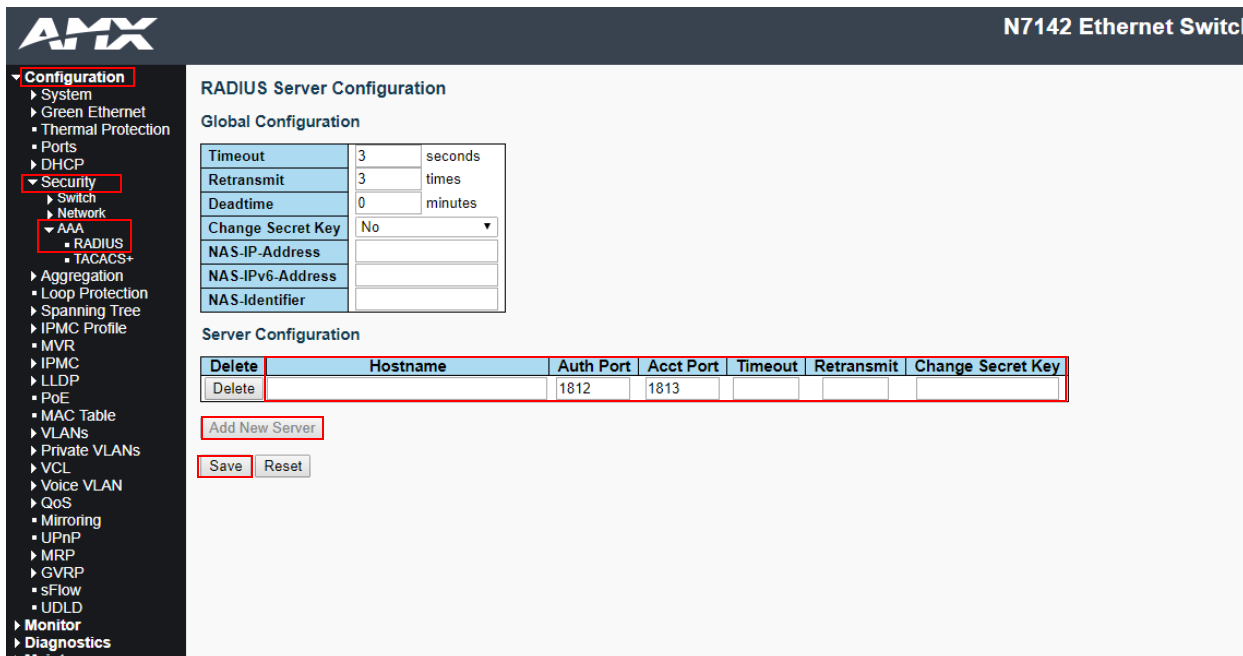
AMX

N7142 Ethernet Switc

Configuration
System
Green Ethernet
Thermal Protection
Ports
DHCP
Security
Switch
Network
AAA
RADIUS
TACACS+
Aggregation
Loop Protection
Spanning Tree
IPMC Profile
MVR
IPMC
LLDP
PoE
MAC Table
VLANs
Private VLANs
VCL
Voice VLAN
QoS
Mirroring
UPnP
MRP
GVRP
sFlow
UDLD
Monitor
Diagnostics

RADIUS Server Configuration

Global Configuration

| Timeout | 3 | seconds |
|---|---|---|
| Retransmit | 3 | times |
| Deadtime | 0 | minutes |
| Change Secret Key | No | |
| NAS-IP-Address | | |
| NAS-IPv6-Address | | |
| NAS-Identifier | | |

Server Configuration

| Delete | Hostname | Auth Port | Acct Port | Timeout | Retransmit | Change Secret Key |
|---|---|---|---|---|---|---|
| Delete | | 1812 | 1813 | | | |

Add New Server

Save Reset